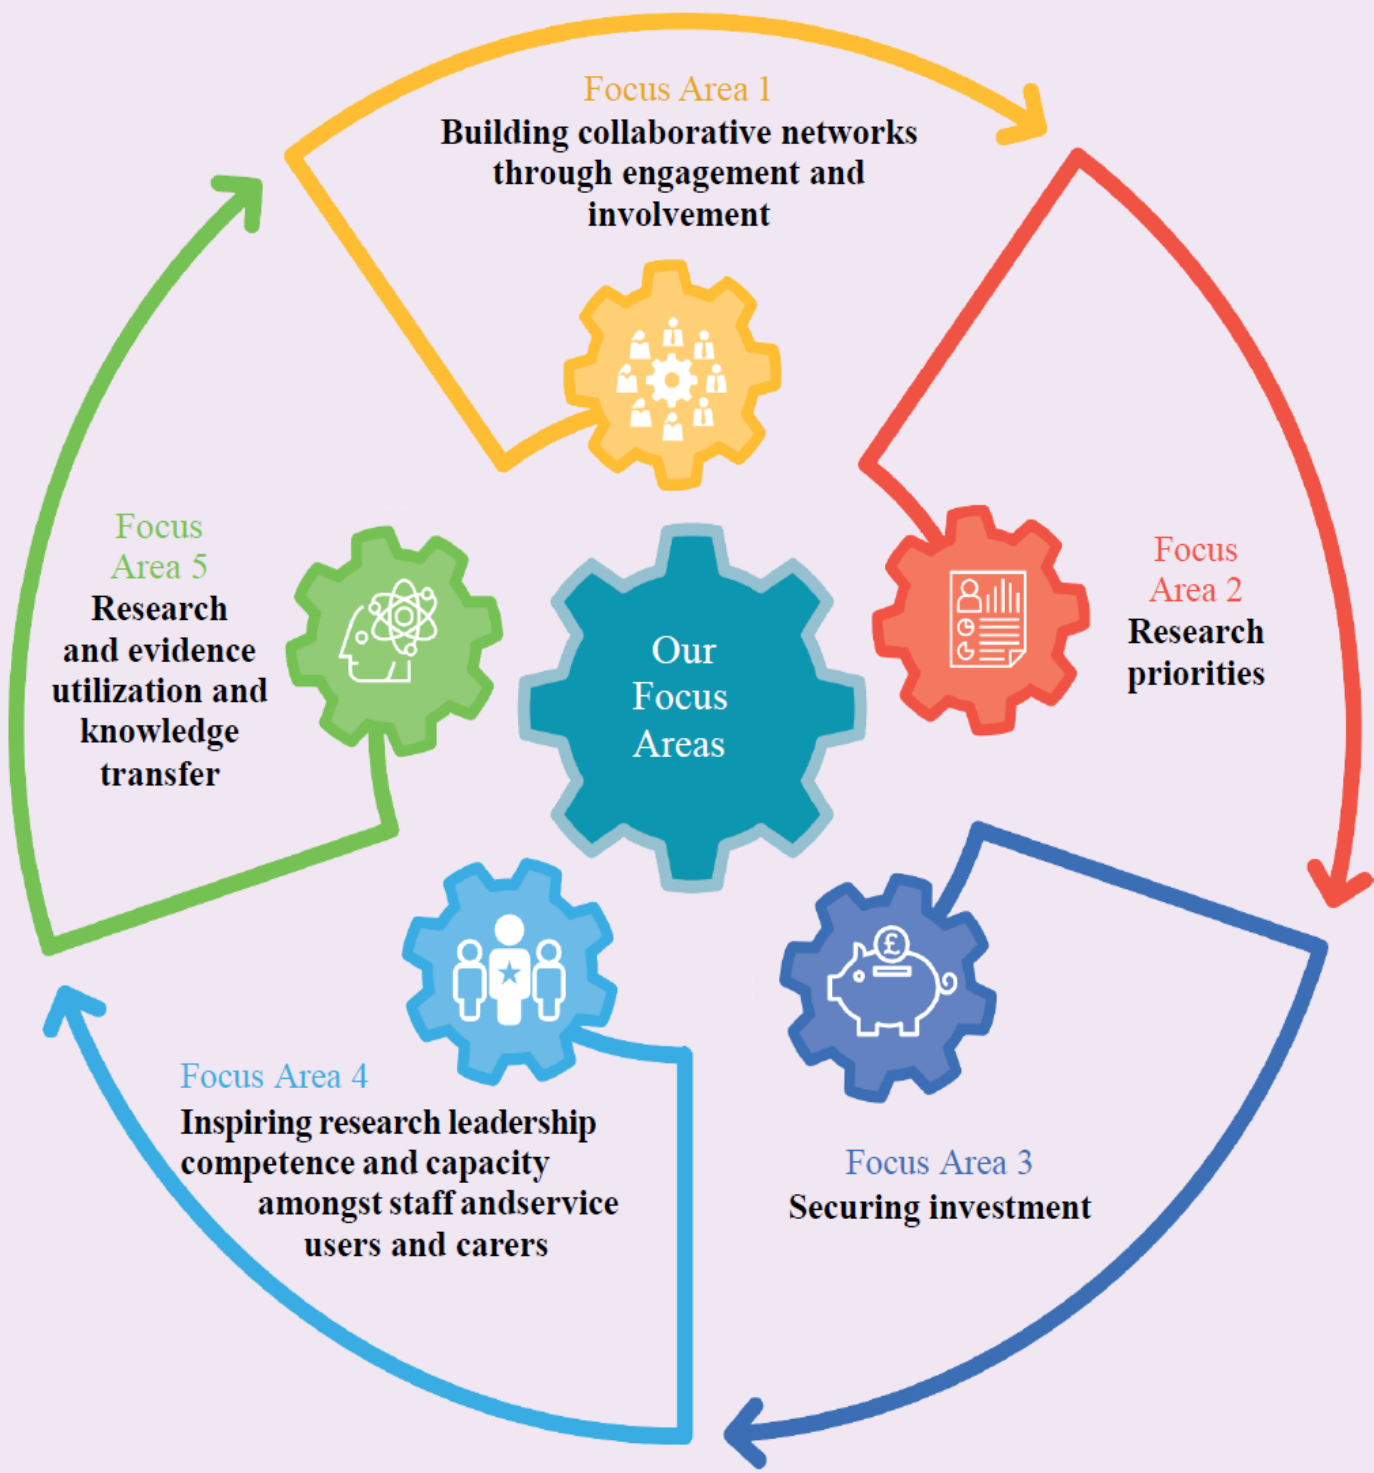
Focus Area 1
Building collaborative networks through engagement and involvement

Focus Area 2
Research priorities

Our Focus Areas

Focus Area 5
Research and evidence utilization and knowledge transfer

Focus Area 4
Inspiring research leadership competence and capacity amongst staff andservice users and carers

Focus Area 3
Securing investment